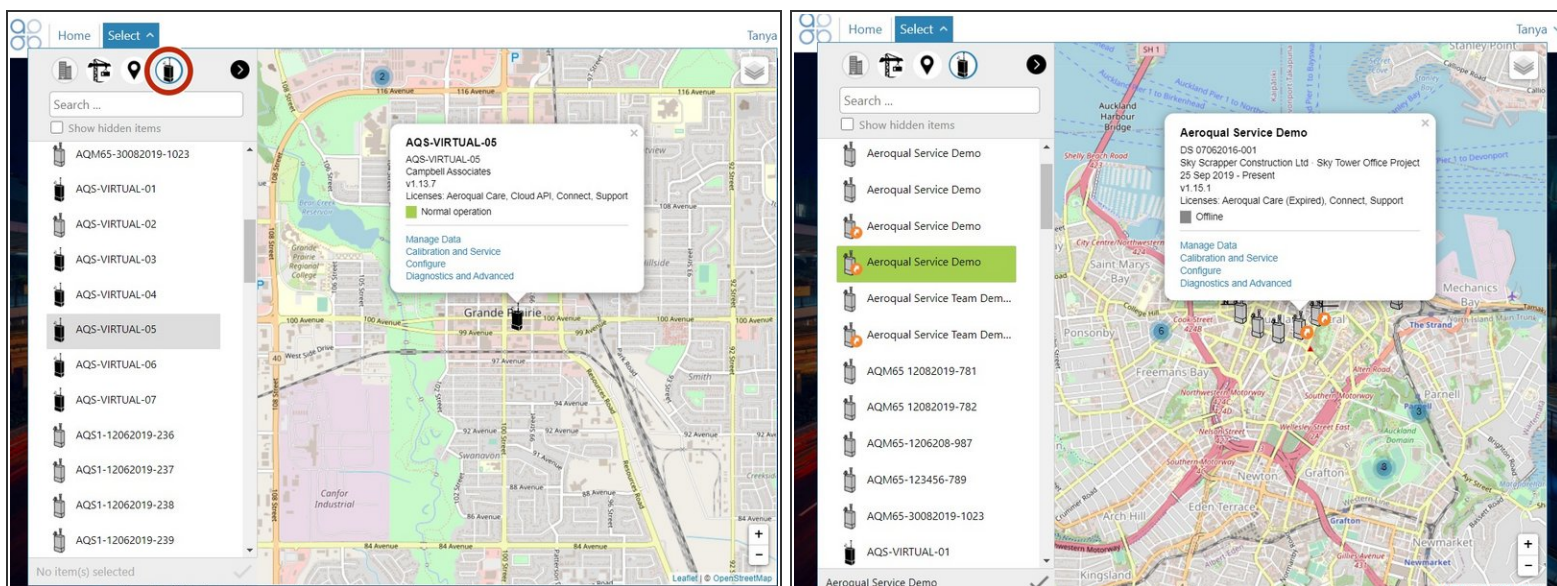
Home Select ^ Tanya

Search ...

Show hidden items

AQM65-30082019-1023
AQS-VIRTUAL-01
AQS-VIRTUAL-02
AQS-VIRTUAL-03
AQS-VIRTUAL-04
AQS-VIRTUAL-05
AQS-VIRTUAL-06
AQS-VIRTUAL-07
AQS1-12062019-236
AQS1-12062019-237
AQS1-12062019-238
AQS1-12062019-239

No item(s) selected

AQS-VIRTUAL-05
AQS-VIRTUAL-05
Campbell Associates
v1.13.7
Licenses: Aeroqual Care, Cloud API, Connect, Support
Normal operation

Manage Data
Calibration and Service
Configure
Diagnostics and Advanced

Grande Prairie
100 Avenue
116 Avenue
108 Avenue
99 Avenue
97 Avenue
94 Avenue
92 Avenue
88 Avenue
86 Avenue
84 Avenue
Canfor Industrial
Swanavon
Smith
Grande Prairie Regional College
Resources Road
Leaflet | © OpenStreetMap

Home Select ^ Tanya

Search ...

Show hidden items

Aeroqual Service Demo
Aeroqual Service Demo
Aeroqual Service Demo
Aeroqual Service Demo
Aeroqual Service Team Dem...
Aeroqual Service Team Dem...
AQM65 12082019-781
AQM65 12082019-782
AQM65-1206208-987
AQM65-123456-789
AQM65-30082019-1023
AQS-VIRTUAL-01

Aeroqual Service Demo

Aeroqual Service Demo
DS 07062016-001
Sky Scrapper Construction Ltd · Sky Tower Office Project
25 Sep 2019 - Present
v1.15.1
Licenses: Aeroqual Care (Expired), Connect, Support
Offline

Manage Data
Calibration and Service
Configure
Diagnostics and Advanced

Auckland Harbour Bridge
Saint Marys Bay
Ponsonby
Freemans Bay
Arch Hill
Eden Terrace
Newton
Grafton
Parnell
Mechanics Bay
Newmarket
Kingsland
Stanley Point
The Strand
Auckland Domain